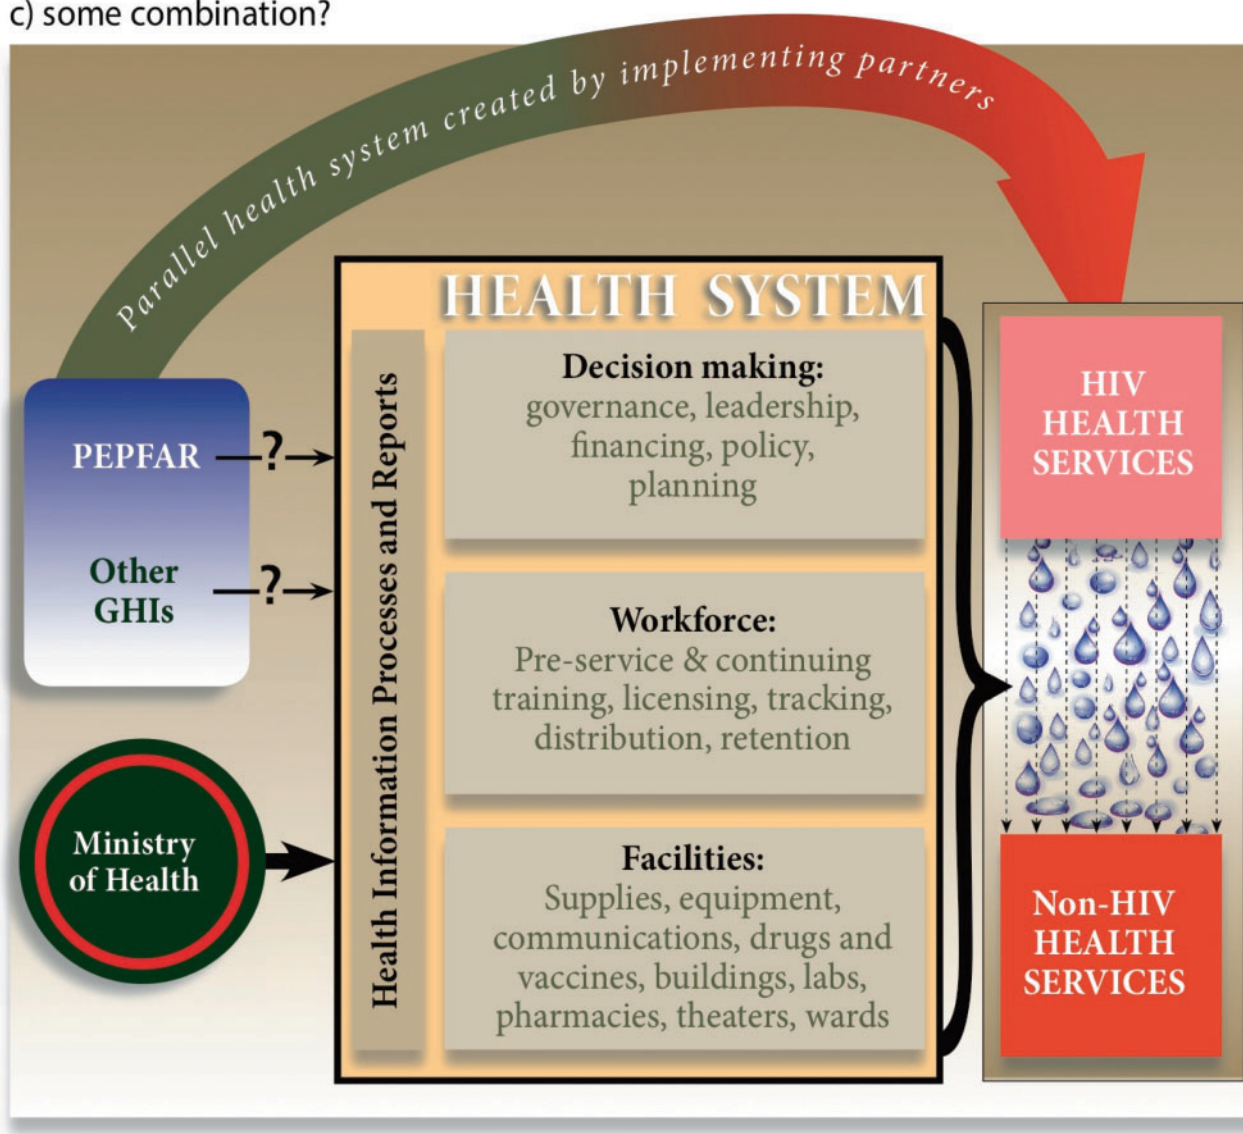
c) some combination?

Parallel health system created by implementing partners

HEALTH SYSTEM

PEPFAR ?

Other GHIs ?

Ministry of Health

Health Information Processes and Reports

Decision making: governance, leadership, financing, policy, planning

Workforce: Pre-service & continuing training, licensing, tracking, distribution, retention

Facilities: Supplies, equipment, communications, drugs and vaccines, buildings, labs, pharmacies, theaters, wards

HIV HEALTH SERVICES

Non-HIV HEALTH SERVICES